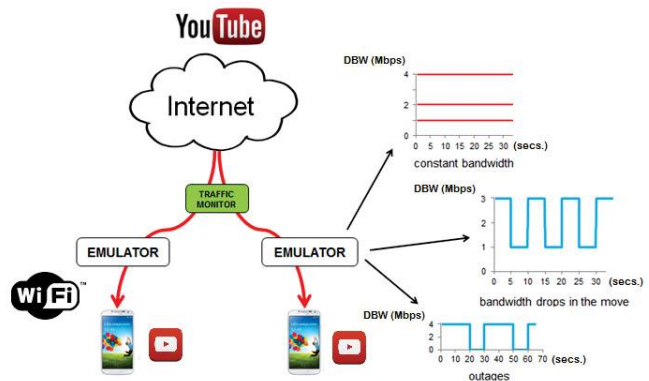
YouTube

Internet

TRAFFIC MONITOR

EMULATOR

EMULATOR

WiFi

DBW (Mbps)
4
2
0
0 5 10 15 20 25 30 (secs.)
constant bandwidth

DBW (Mbps)
3
2
1
0
0 5 10 15 20 25 30 (secs.)
bandwidth drops in the move

DBW (Mbps)
4
2
0
0 10 20 30 40 50 60 70 (secs.)
outages